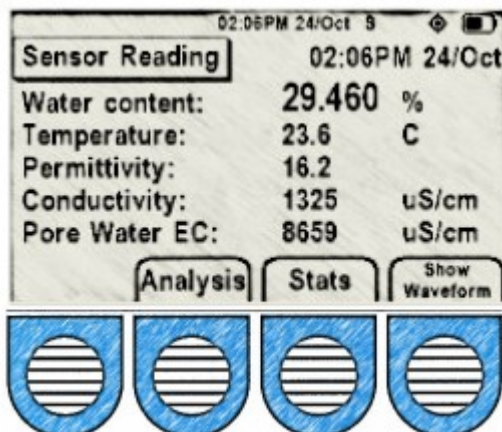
02:06PM 24/Oct S

Sensor Reading 02:06PM 24/Oct

| | | |
|---|---|---|
| Water content: | 29.460 | % |
| Temperature: | 23.6 | C |
| Permittivity: | 16.2 | |
| Conductivity: | 1325 | uS/cm |
| Pore Water EC: | 8659 | uS/cm |

Analysis Stats Show Waveform